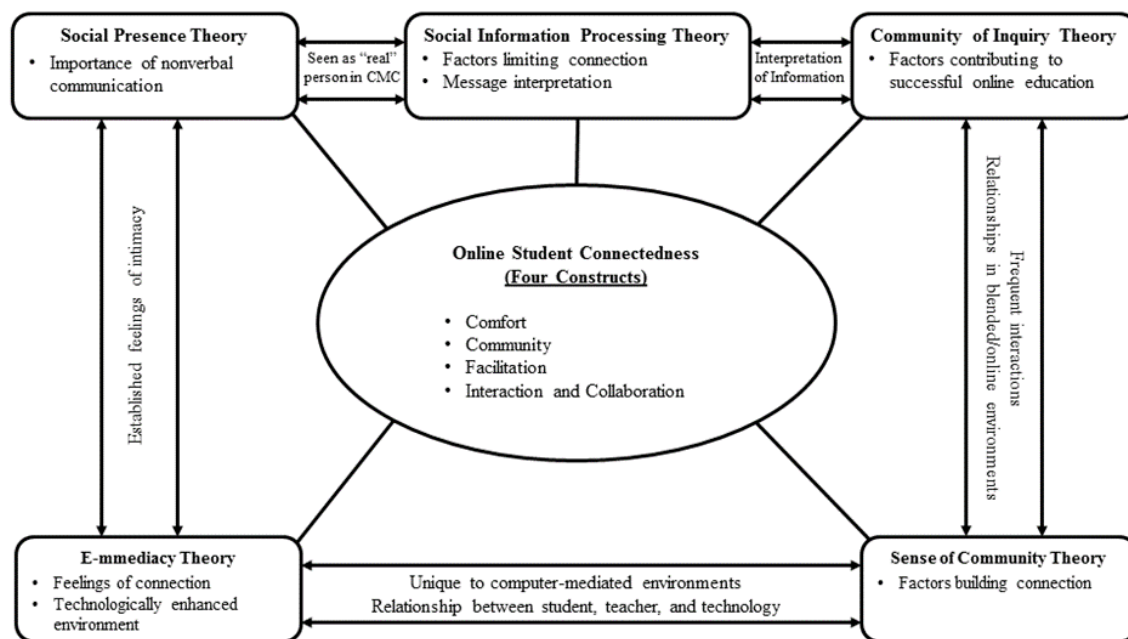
Social Presence Theory
• Importance of nonverbal communication

Seen as "real" person in CMC

Social Information Processing Theory
• Factors limiting connection
• Message interpretation

Interpretation of Information

Community of Inquiry Theory
• Factors contributing to successful online education

Established feelings of intimacy

Online Student Connectedness
(Four Constructs)

• Comfort
• Community
• Facilitation
• Interaction and Collaboration

Frequent interactions
Relationships in blended/online environments

E-mmediacy Theory
• Feelings of connection
• Technologically enhanced environment

Unique to computer-mediated environments
Relationship between student, teacher, and technology

Sense of Community Theory
• Factors building connection